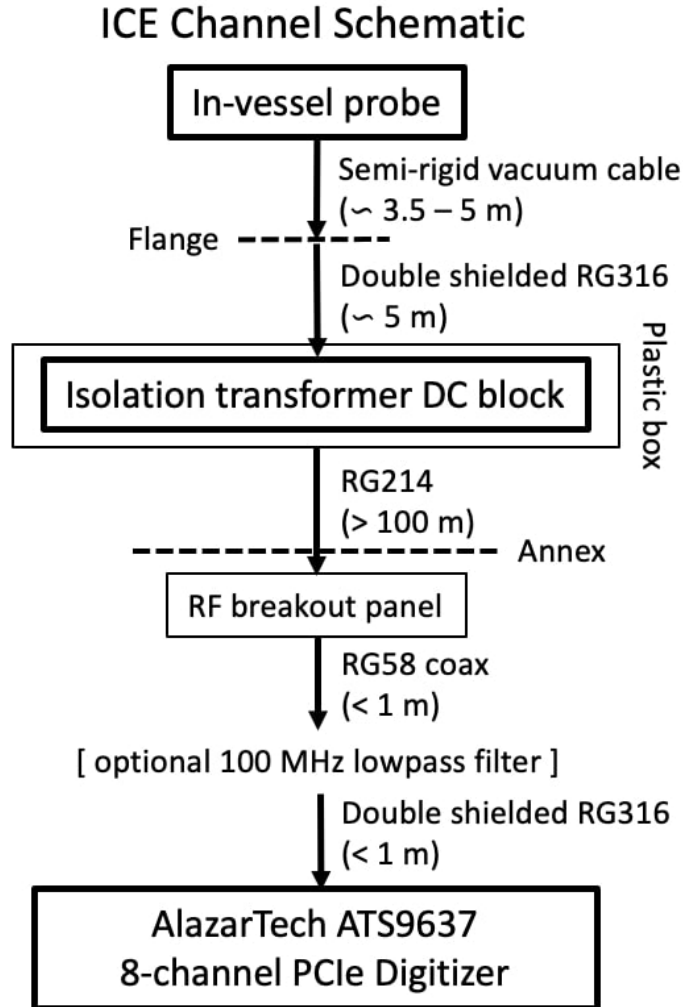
ICE Channel Schematic

In-vessel probe

Semi-rigid vacuum cable (∽ 3.5 – 5 m)

Flange

Double shielded RG316 (∽ 5 m)

Isolation transformer DC block

Plastic box

RG214 (> 100 m)

Annex

RF breakout panel

RG58 coax (< 1 m)

[ optional 100 MHz lowpass filter ]

Double shielded RG316 (< 1 m)

AlazarTech ATS9637
8-channel PCIe Digitizer